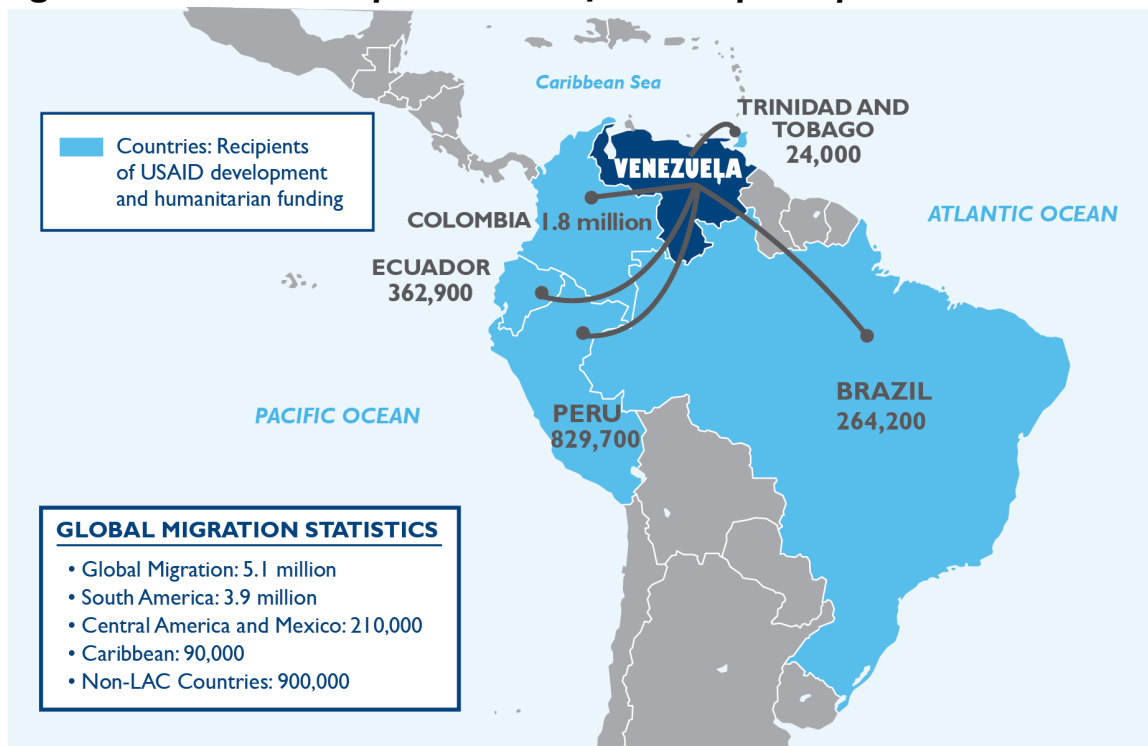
Caribbean Sea

Countries: Recipients of USAID development and humanitarian funding

VENEZUELA

TRINIDAD AND TOBAGO
24,000

COLOMBIA 1.8 million

ATLANTIC OCEAN

ECUADOR
362,900

BRAZIL
264,200

PACIFIC OCEAN

PERU
829,700

GLOBAL MIGRATION STATISTICS
• Global Migration: 5.1 million
• South America: 3.9 million
• Central America and Mexico: 210,000
• Caribbean: 90,000
• Non-LAC Countries: 900,000